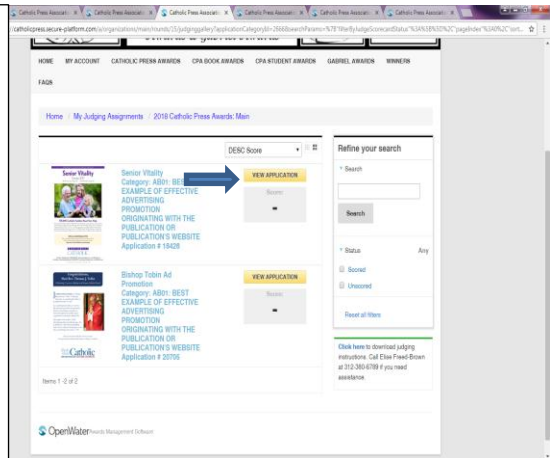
Catholic Press Associati × | Catholic Press Associati × | Catholic Press Associati × | Catholic Press Associati × | Catholic Press Associati × | Catholic Press Associati ×

catholicpress.secure-platform.com/a/organizations/main/rounds/33/judginggallery?applicationCategoryId=2666&searchParams=%7B%22FilterByJudgeScoreStatus%22%3A%5B%5D%2C"pageIndex%22%3A0%2C"sort...

HOME MY ACCOUNT CATHOLIC PRESS AWARDS CPA BOOK AWARDS CPA STUDENT AWARDS GABRIEL AWARDS WINNERS

FAQS

Home / My Judging Assignments / 2018 Catholic Press Awards: Main

DESC Score

Senior Vitality

Senior Vitality
Category: AB01: BEST EXAMPLE OF EFFECTIVE ADVERTISING PROMOTION ORIGINATING WITH THE PUBLICATION OR PUBLICATION'S WEBSITE
Application # 18426

VIEW APPLICATION

Score:

-

Bishop Tobin Ad Promotion
Category: AB01: BEST EXAMPLE OF EFFECTIVE ADVERTISING PROMOTION ORIGINATING WITH THE PUBLICATION OR PUBLICATION'S WEBSITE
Application # 20795

Catholic

VIEW APPLICATION

Score:

-

Items 1 -2 of 2

Refine your search

Search

Search

Status Any

Scored

Unscored

Reset all filters

Click here to download judging instructions. Call Elise Fried-Brown at 312-380-6789 if you need assistance.

OpenWater Awards Management Software